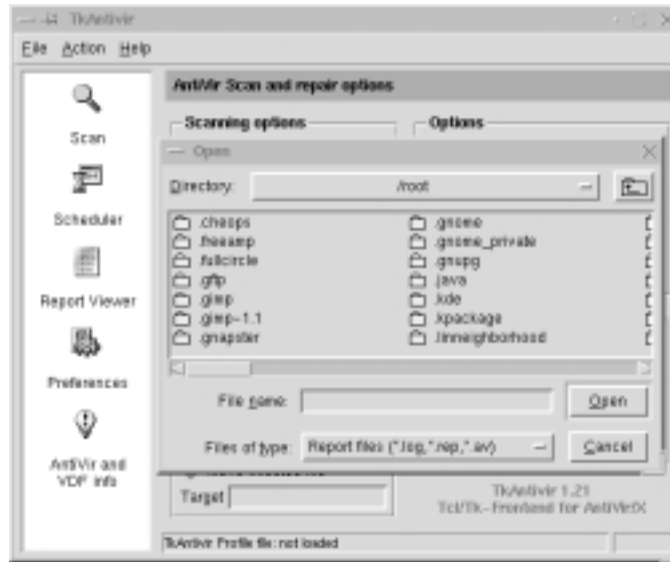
TkAntivir

File Action Help

Scan

Scheduler

Report Viewer

Preferences

AntiVir and VDF info

AntiVir Scan and repair options

Scanning options

Options

Open

Directory: /root

.cheops
.freeamp
.fullcircle
.gftp
.gimp
.gimp-1.1
.gnapster
.gnome
.gnome_private
.gnupg
.java
.kde
.kpackage
.linneighborhood

File name:

Open

Files of type: Report files (*.log,*.rep,*.av)

Cancel

Target

TkAntivir 1.21
Tcl/Tk-Frontend for AntiVir/X

TkAntivir Profile file: not loaded